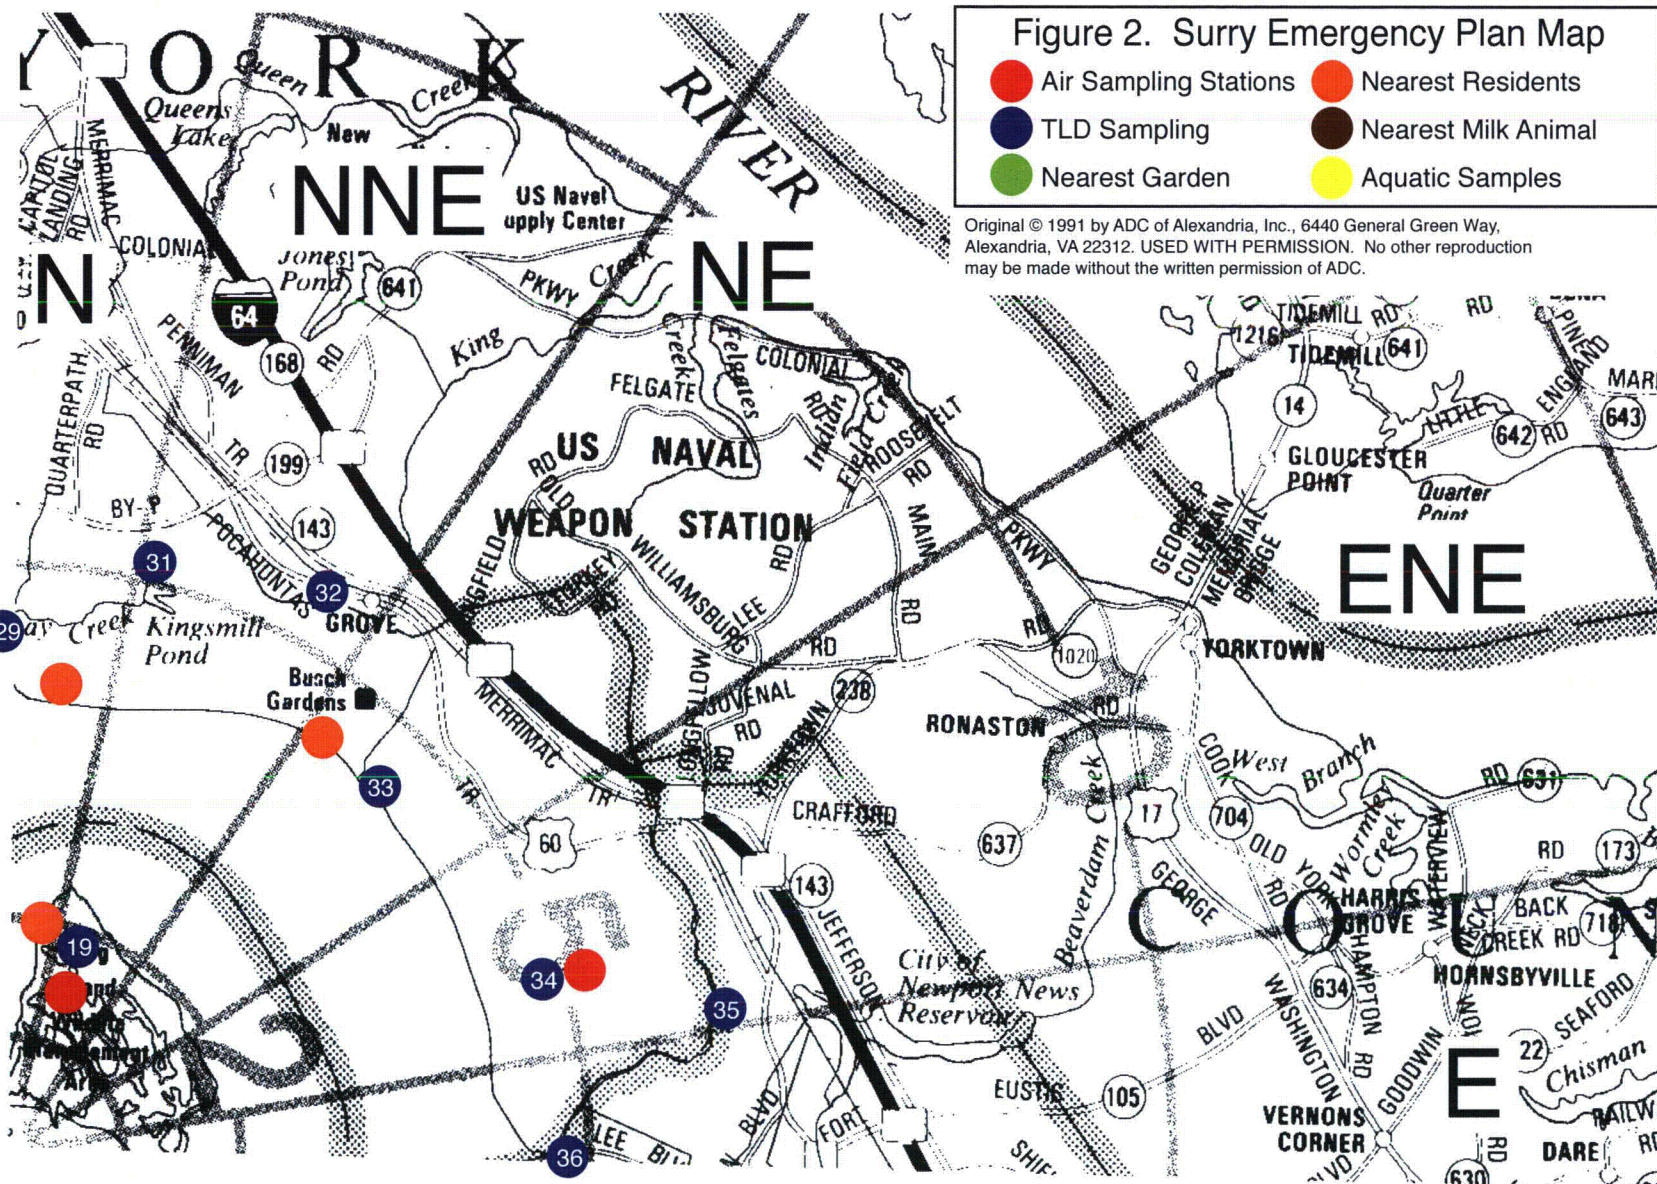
Figure 2. Surry Emergency Plan Map

Air Sampling Stations
Nearest Residents
TLD Sampling
Nearest Milk Animal
Nearest Garden
Aquatic Samples

Original © 1991 by ADC of Alexandria, Inc., 6440 General Green Way, Alexandria, VA 22312. USED WITH PERMISSION. No other reproduction may be made without the written permission of ADC.

YORK RIVER
NNE
NE
N
ENE
E
COUN

Queen Creek
Queens Lake
New
US Naval Supply Center
COLONIAL
Jones Pond
641
PKWY
Creek
King
64
168
RD
PENNIMAN
CAPITOL LANDING RD
MERRIMAC
QUARTERPATH RD
TR
199
BY-P
143
POCAHONTAS
31
32
GROVE
29
Creek
Kingsmill Pond
Busch Gardens
33
MERRIMAC TR
60
19
34
35
36
LEE
FELGATE
Creek
Felgates
COLONIAL
Indian Field Creek
RD
ROOSEVELT
US NAVAL WEAPON STATION
RD
OLD
WILLIAMSBURG
LEE
RD
TURKEY
RD
MAIN
PKWY
RD
1020
RD
JUVENAL
RD
238
YORKTOWN
LONGFELLOW
CRAFFORD
143
JEFFERSON
BLVD
FORT
637
City of Newport News Reservoir
Beaverdam Creek
RONASTON
RD
17
704
OLD YORK
GEORGE
West Branch
Wormley Creek
COOK
YORKTOWN
GEORGE P COLEMAN MEMORIAL BRIDGE
TIDEMILL RD
1216
TIDEMILL
641
14
GLOUCESTER POINT
Quarter Point
642
RD
643
ENGLAND
PINE
MAR
RD
631
RD
173
HARRIS GROVE
WATERVIEW
BACK CREEK RD
718
HORNSBYVILLE
634
HAMPTON
RD
WASHINGTON
BLVD
GOODWIN
SEAFORD
22
Chisman
RAILW
DARE
RD
630
VERNONS CORNER
BLVD
EUSTIS
105
SHIE